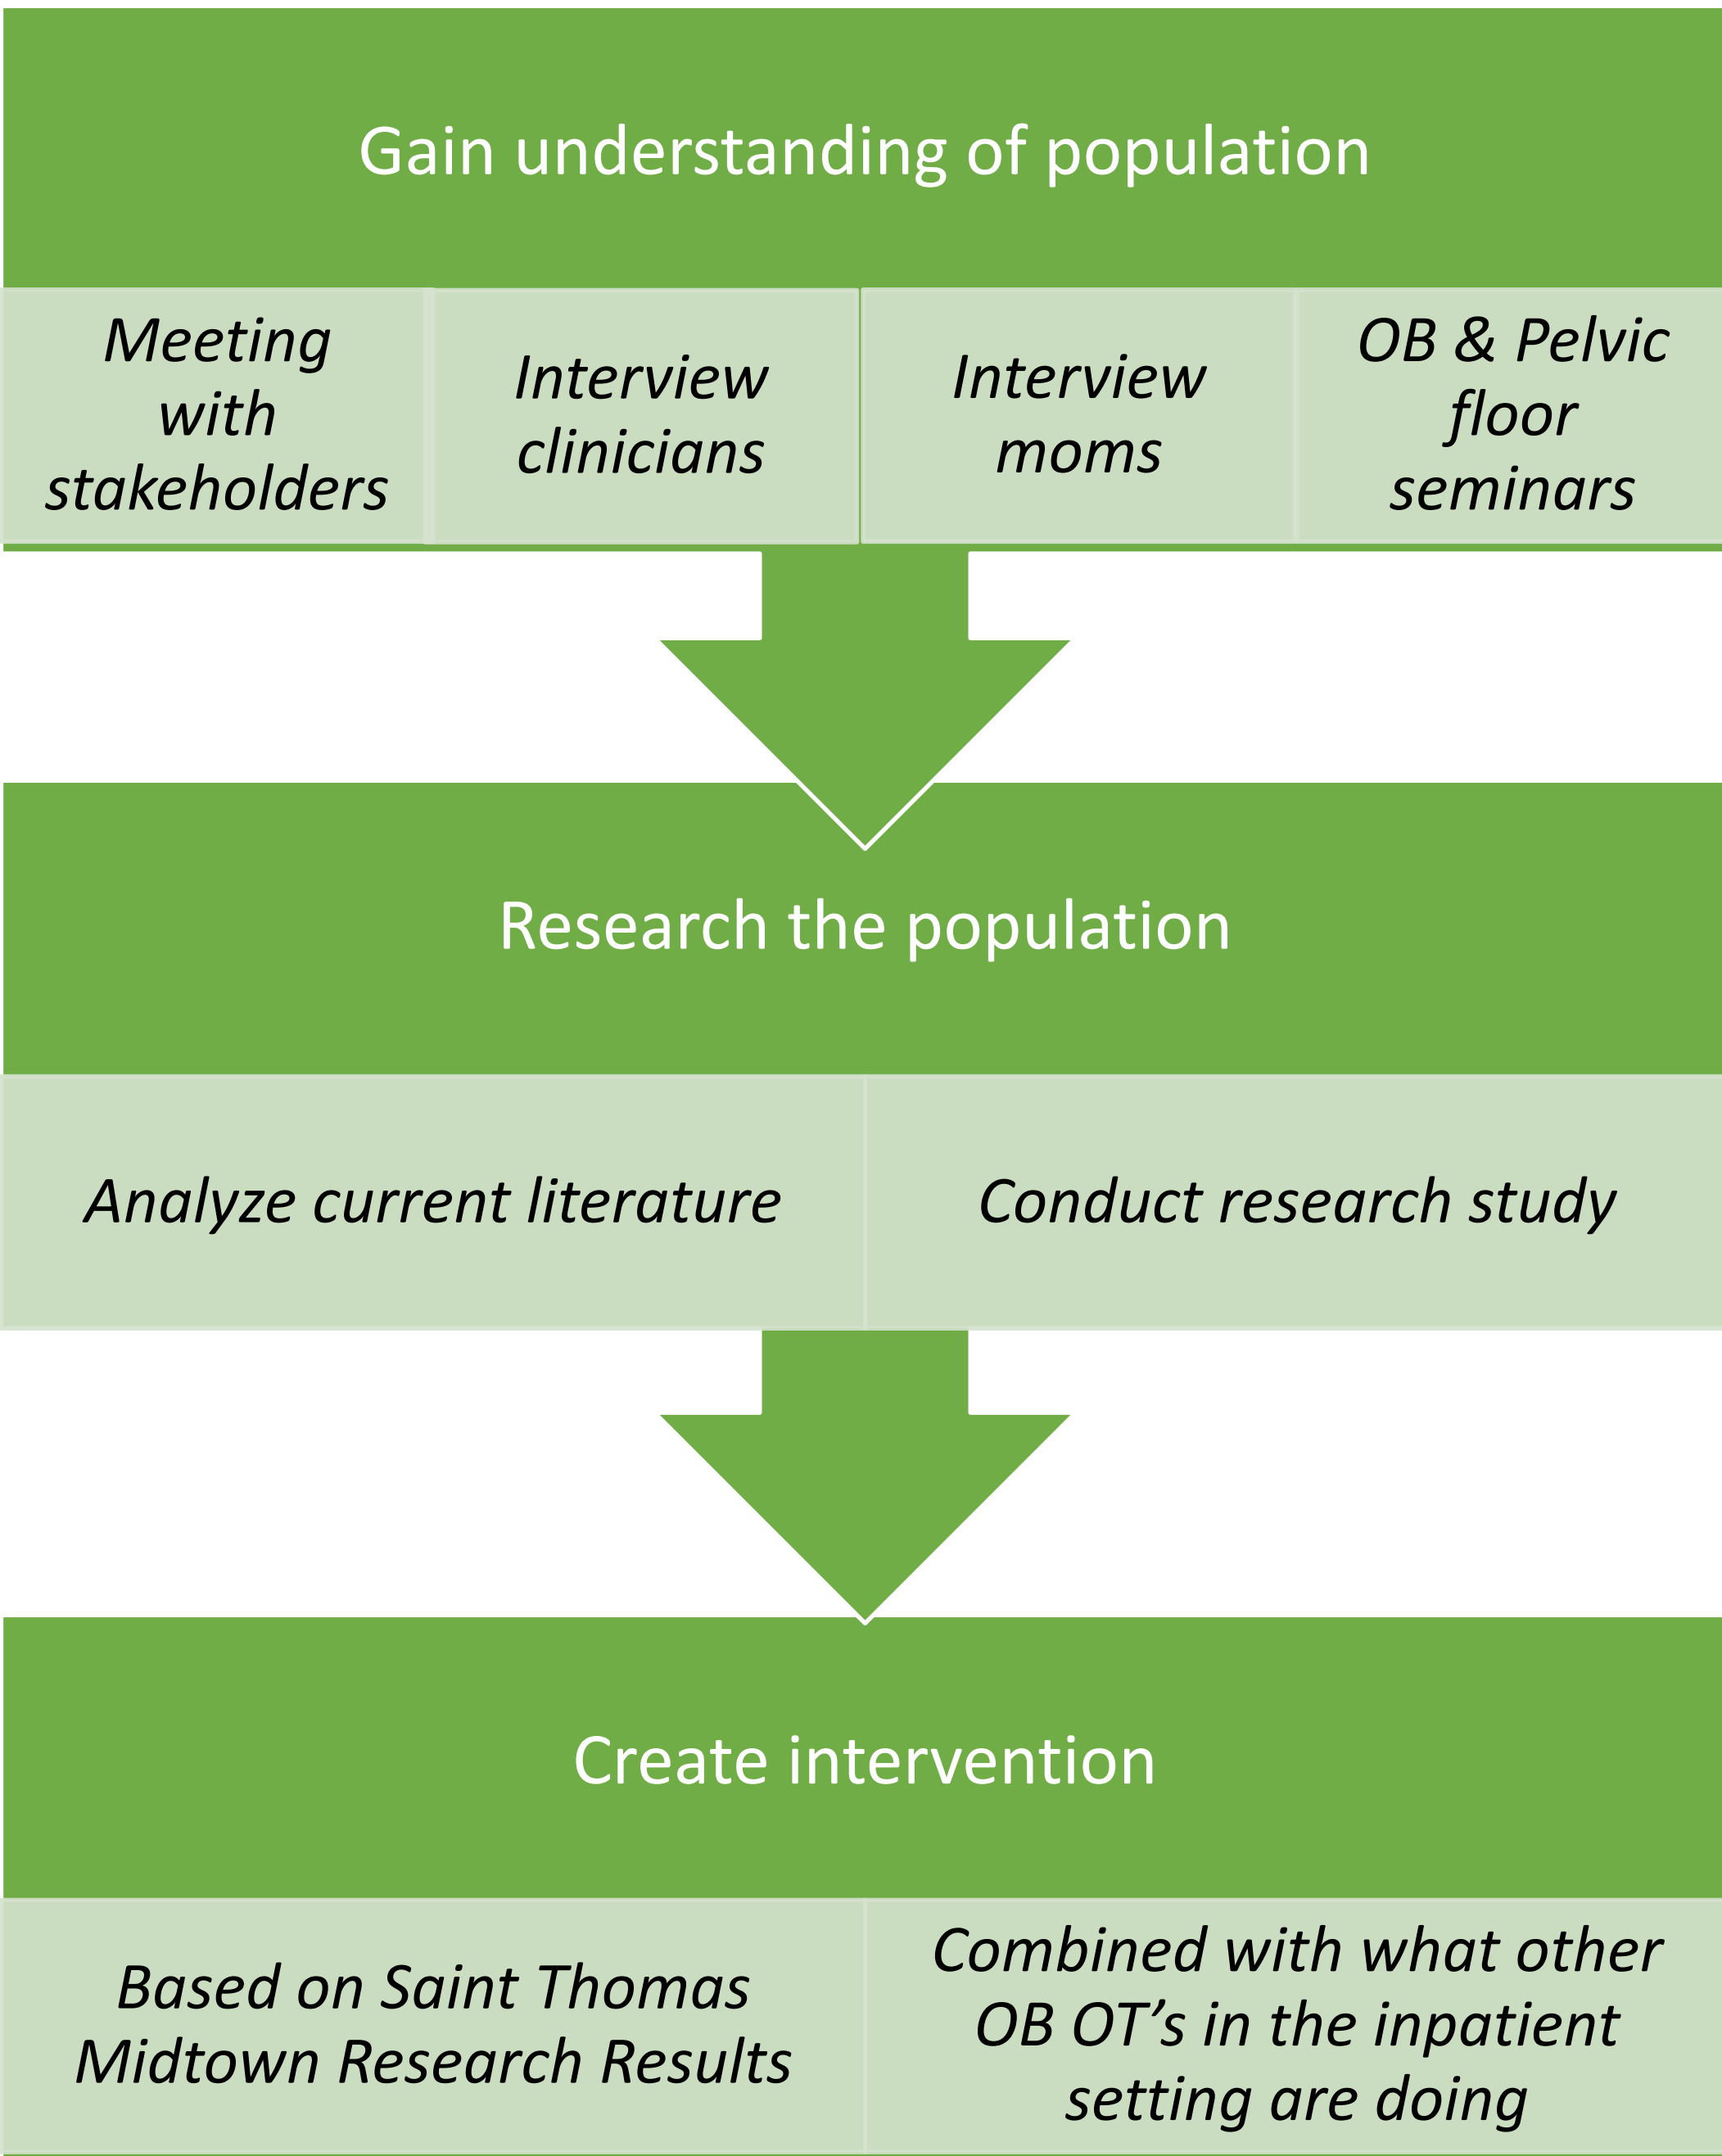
Gain understanding of population

Meeting with stakeholders

Interview clinicians

Interview moms

OB & Pelvic floor seminars

Research the population

Analyze current literature

Conduct research study

Create intervention

Based on Saint Thomas Midtown Research Results

Combined with what other OB OT’s in the inpatient setting are doing